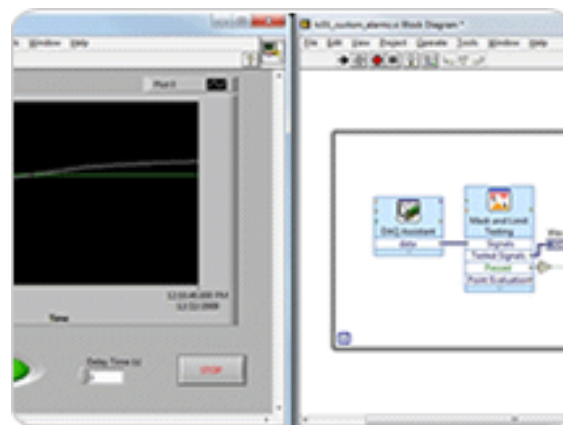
Window Help

Plot 0

12:03:46.000 PM
12/12/2008

Time

Delay Time (s)
0

STOP

ts01_custom_alarms.vi Block Diagram *

File Edit View Project Operate Tools Window Help

DAQ Assistant
data

Mask and Limit Testing
Signals
Tested Signals
Passed
Point Evaluation